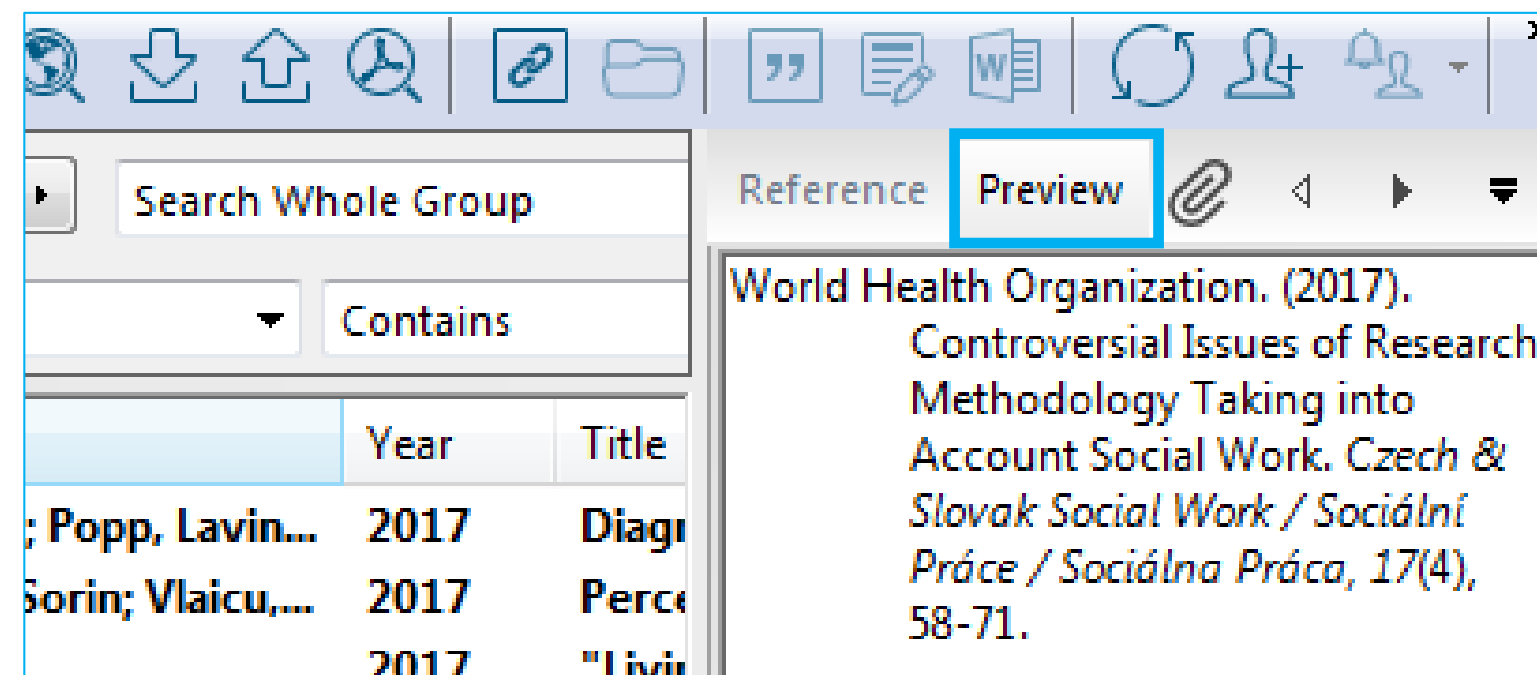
Search Whole Group

Contains

| | Year | Title |
|---|---|---|
| ; Popp, Lavin... | 2017 | Diagr |
| Sorin; Vlaicu,... | 2017 | Perce |
| | 2017 | "Livi |

Reference Preview

World Health Organization. (2017). Controversial Issues of Research Methodology Taking into Account Social Work. *Czech & Slovak Social Work / Sociální Práce / Sociálna Práca, 17*(4), 58-71.